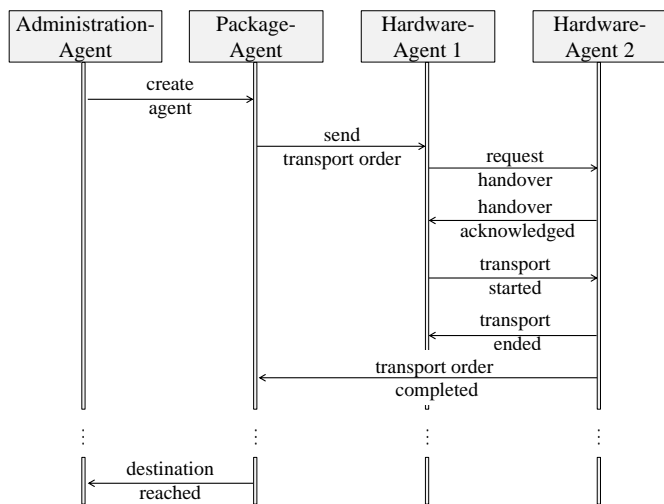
Administration-Agent

Package-Agent

Hardware-Agent 1

Hardware-Agent 2

create agent

send transport order

request handover

handover acknowledged

transport started

transport ended

transport order completed

destination reached